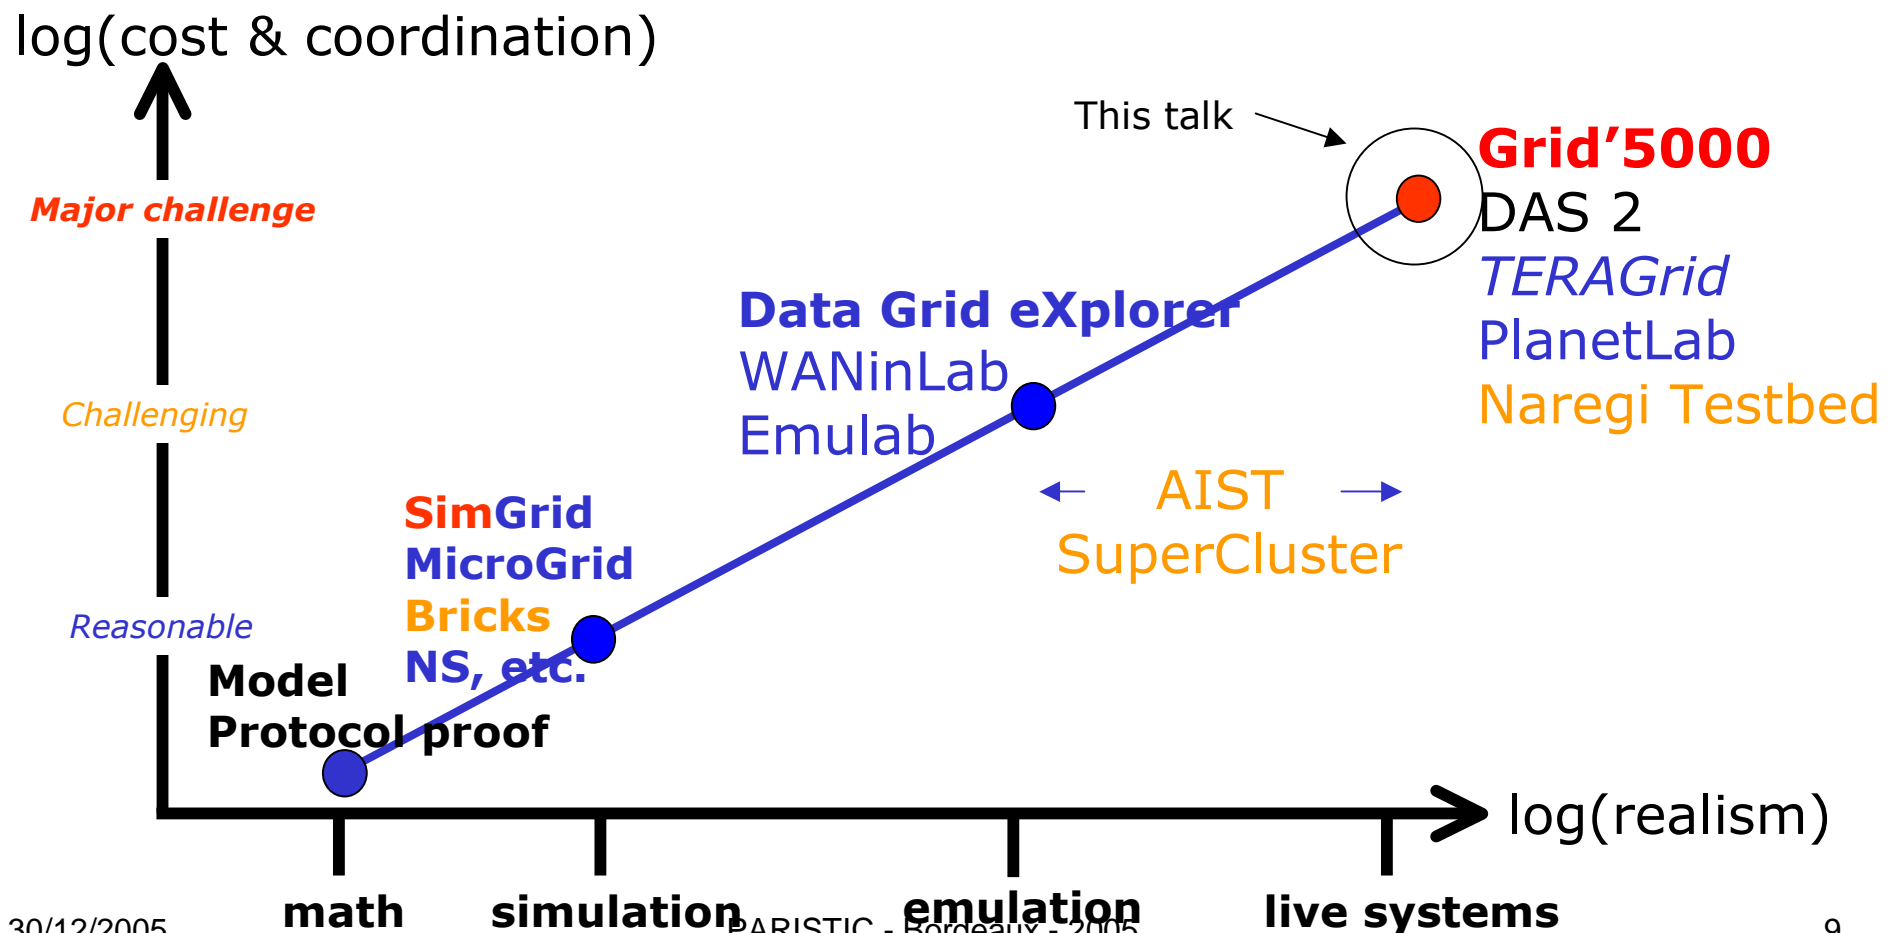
log(cost & coordination)

This talk

Major challenge

Grid'5000
DAS 2
TERAGrid
PlanetLab
Naregi Testbed

Data Grid eXplorer
WANinLab
Emulab

Challenging

AIST
SuperCluster

SimGrid
MicroGrid
Bricks
NS, etc.

Reasonable

Model
Protocol proof

log(realism)

math
simulation
emulation
live systems

30/12/2005
PARISTIC - Bordeaux - 2005
9